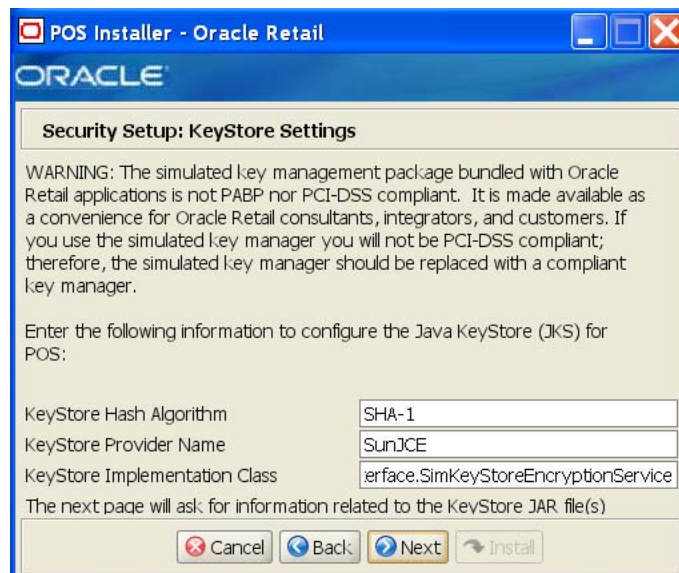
POS Installer - Oracle Retail

ORACLE

Security Setup: KeyStore Settings

WARNING: The simulated key management package bundled with Oracle Retail applications is not PABP nor PCI-DSS compliant. It is made available as a convenience for Oracle Retail consultants, integrators, and customers. If you use the simulated key manager you will not be PCI-DSS compliant; therefore, the simulated key manager should be replaced with a compliant key manager.

Enter the following information to configure the Java KeyStore (JKS) for POS:

KeyStore Hash Algorithm SHA-1
KeyStore Provider Name SunJCE
KeyStore Implementation Class erface.SimKeyStoreEncryptionService

The next page will ask for information related to the KeyStore JAR file(s)

Cancel Back Next Install